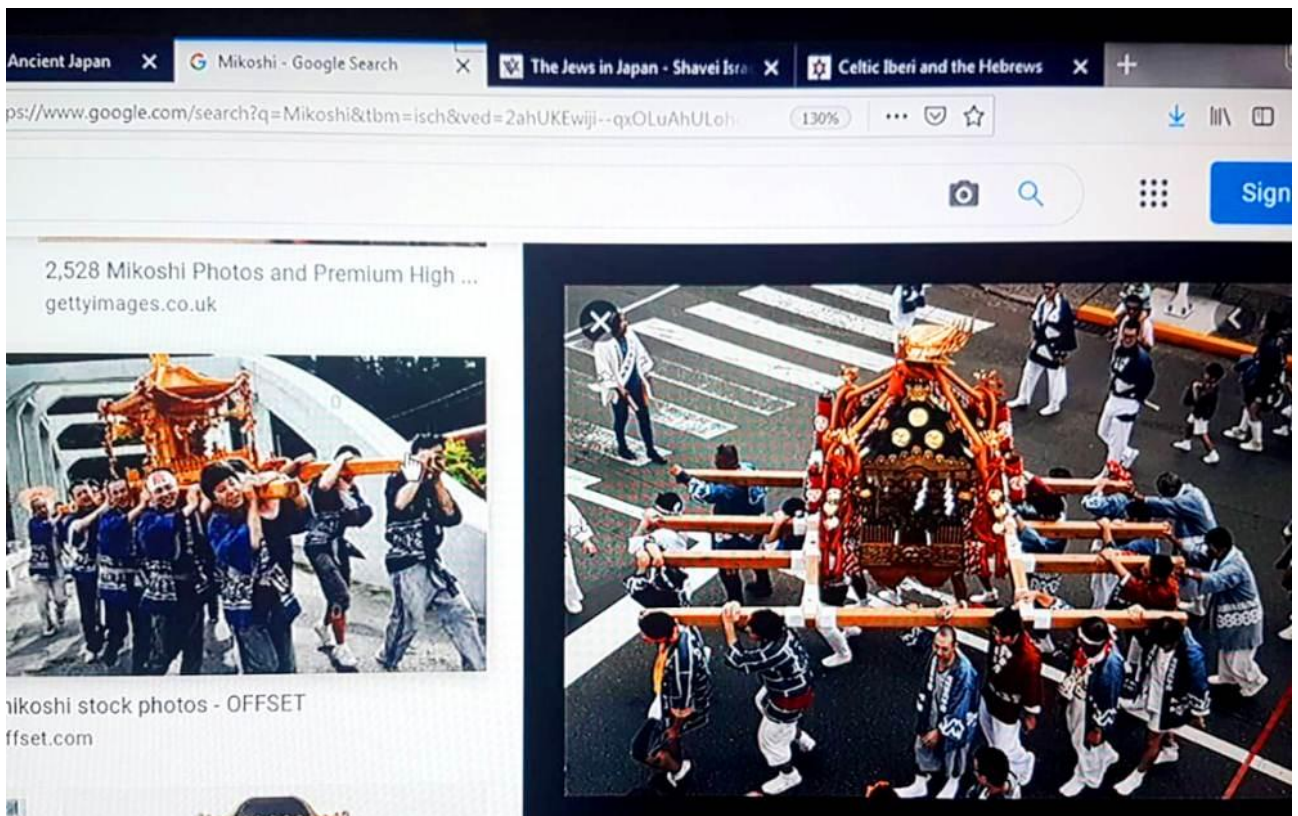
Ancient Japan ✕ | Mikoshi - Google Search ✕ | The Jews in Japan - Shavei Isra ✕ | Celtic Iberi and the Hebrews ✕ | +

ps://www.google.com/search?q=Mikoshi&tbm=isch&ved=2ahUKEwiji--qxOLuAhULoh

130%

Sign

2,528 Mikoshi Photos and Premium High ...
gettyimages.co.uk

ikoshi stock photos - OFFSET
ffset.com